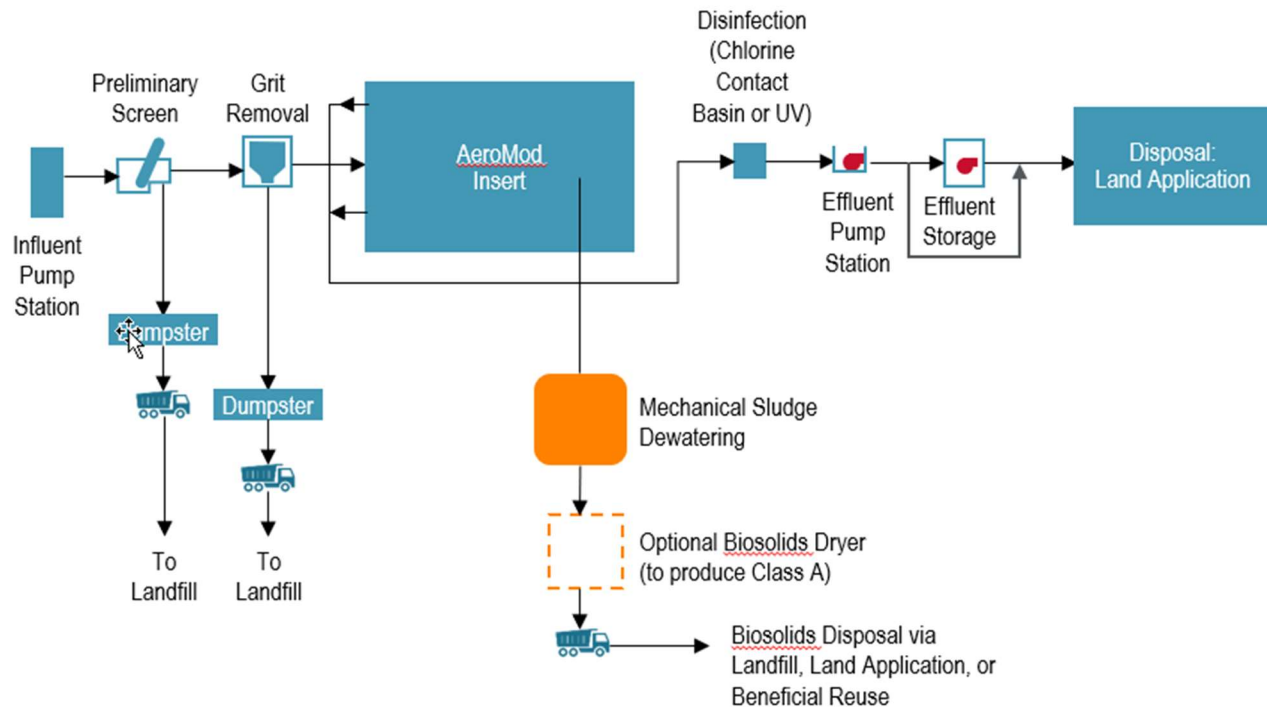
Preliminary Screen

Grit Removal

AeroMod Insert

Disinfection (Chlorine Contact Basin or UV)

Disposal: Land Application

Influent Pump Station

Effluent Pump Station

Effluent Storage

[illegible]mpster

Dumpster

To Landfill

To Landfill

Mechanical Sludge Dewatering

Optional Biosolids Dryer (to produce Class A)

Biosolids Disposal via Landfill, Land Application, or Beneficial Reuse